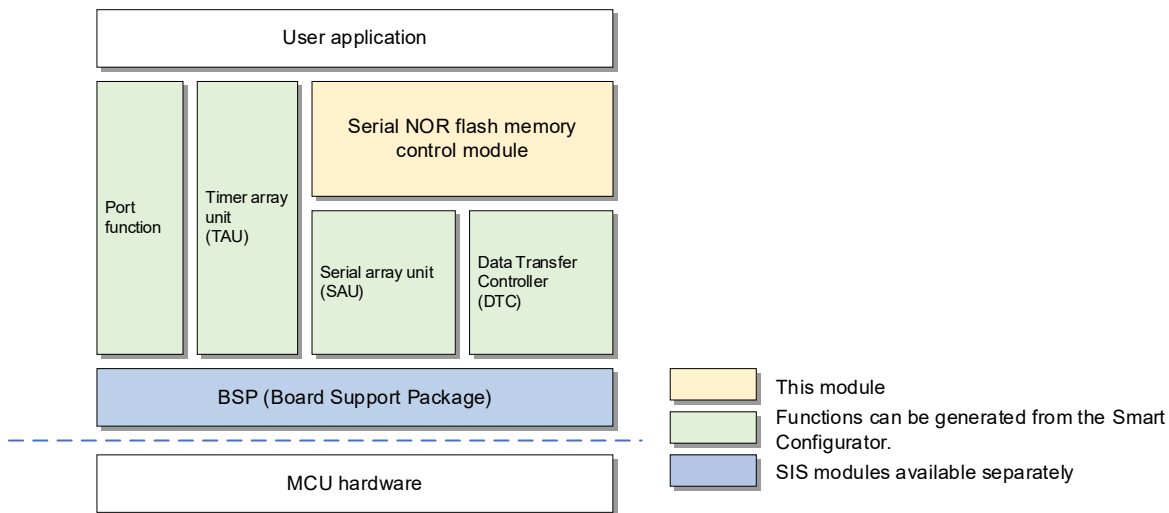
User application

Port function

Timer array unit (TAU)

Serial NOR flash memory control module

Serial array unit (SAU)

Data Transfer Controller (DTC)

BSP (Board Support Package)

MCU hardware

This module

Functions can be generated from the Smart Configurator.

SIS modules available separately